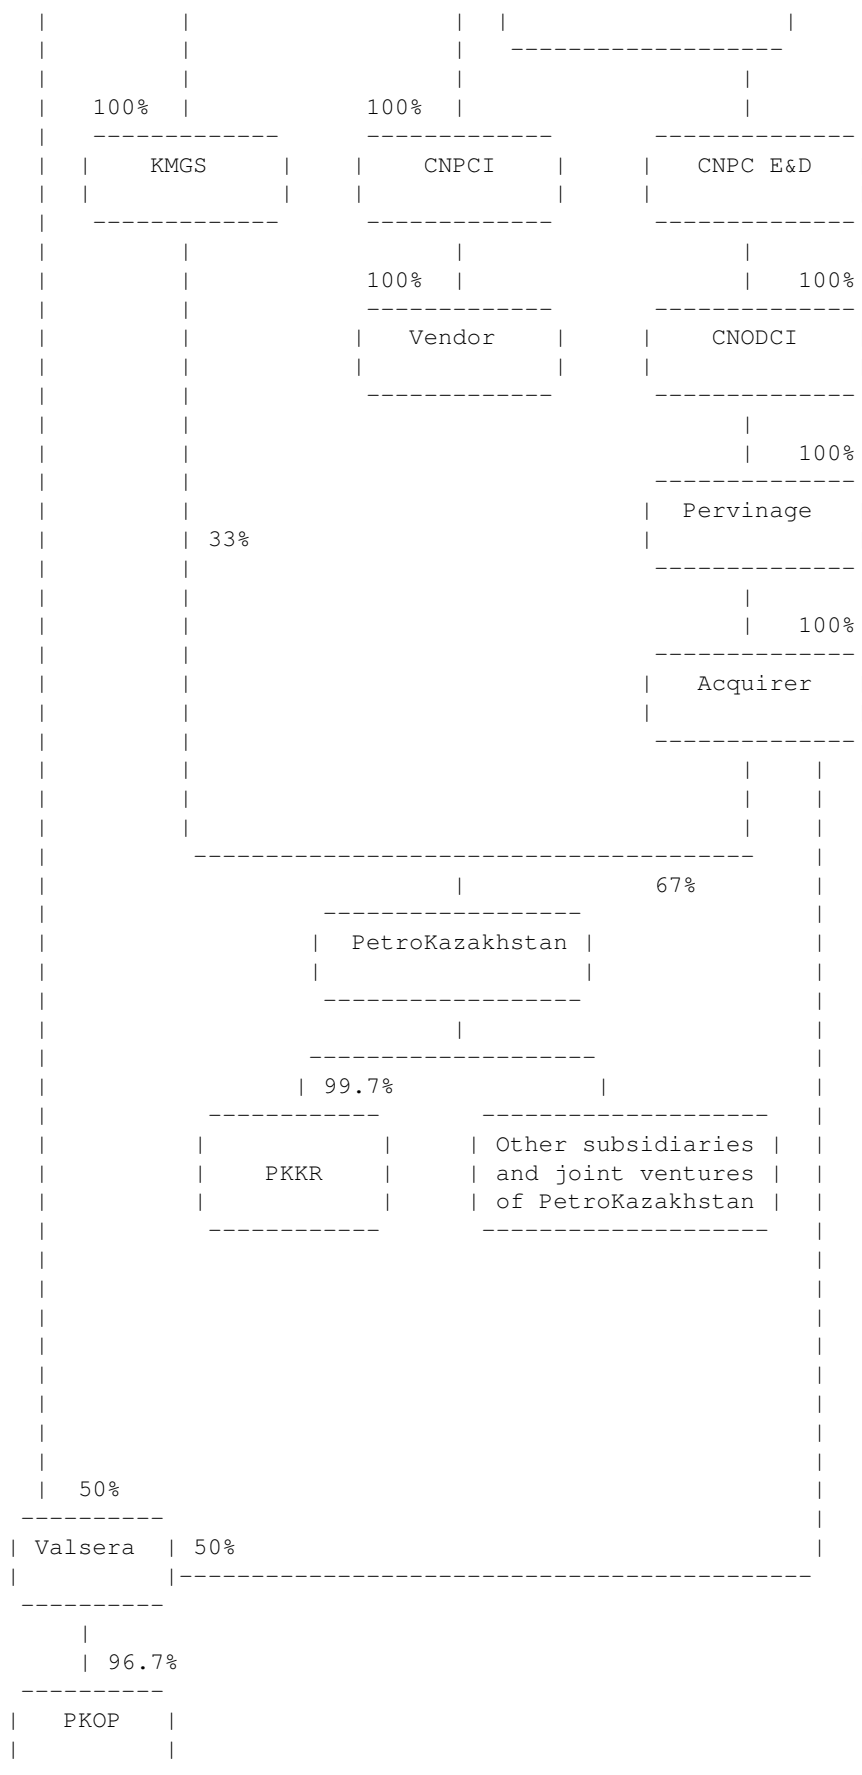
100%
KMGS

100%
CNPCI

CNPC E&D

100%
Vendor

100%
CNODCI

100%
Pervinage

33%

100%
Acquirer

67%

PetroKazakhstan

99.7%
PKKR

Other subsidiaries and joint ventures of PetroKazakhstan

50%
Valsera
50%

96.7%
PKOP